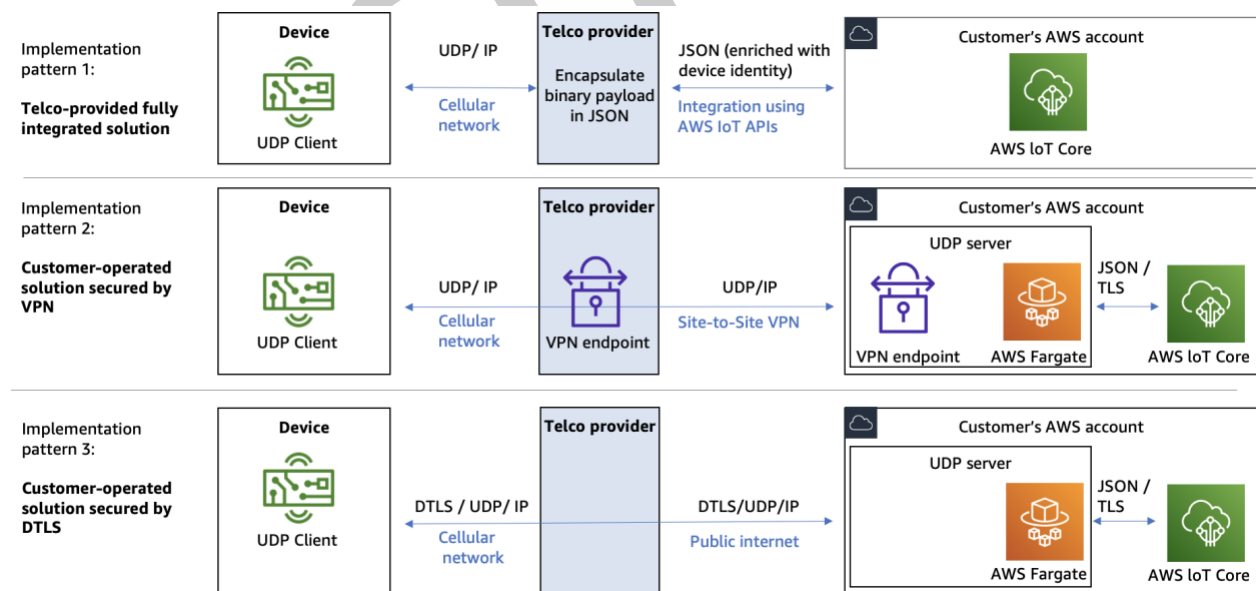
Implementation pattern 1:

Telco-provided fully integrated solution

Device

UDP Client

UDP/ IP

Cellular network

Telco provider

Encapsulate binary payload in JSON

JSON (enriched with device identity)

Integration using AWS IoT APIs

Customer's AWS account

AWS IoT Core

Implementation pattern 2:

Customer-operated solution secured by VPN

Device

UDP Client

UDP/ IP

Cellular network

Telco provider

VPN endpoint

UDP/IP

Site-to-Site VPN

Customer's AWS account

UDP server

VPN endpoint

AWS Fargate

JSON / TLS

AWS IoT Core

Implementation pattern 3:

Customer-operated solution secured by DTLS

Device

UDP Client

DTLS / UDP/ IP

Cellular network

Telco provider

DTLS/UDP/IP

Public internet

Customer's AWS account

UDP server

AWS Fargate

JSON / TLS

AWS IoT Core